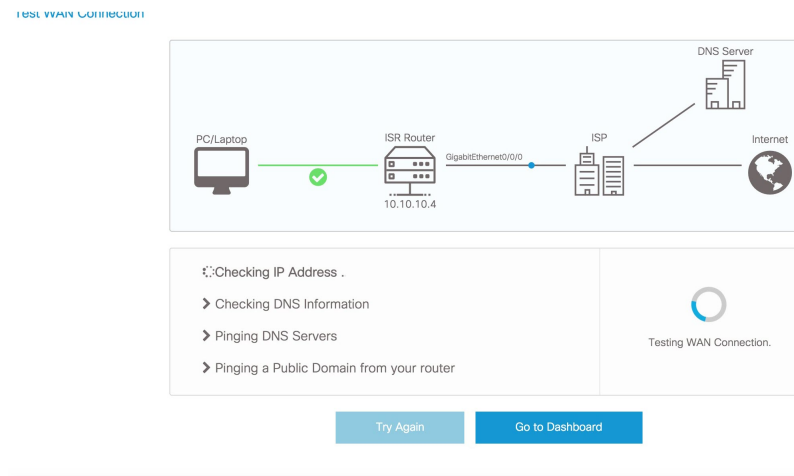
Test WAN Connection

DNS Server

PC/Laptop

ISR Router

GigabitEthernet0/0/0

ISP

Internet

10.10.10.4

Checking IP Address .

Checking DNS Information

Pinging DNS Servers

Pinging a Public Domain from your router

Testing WAN Connection.

Try Again

Go to Dashboard